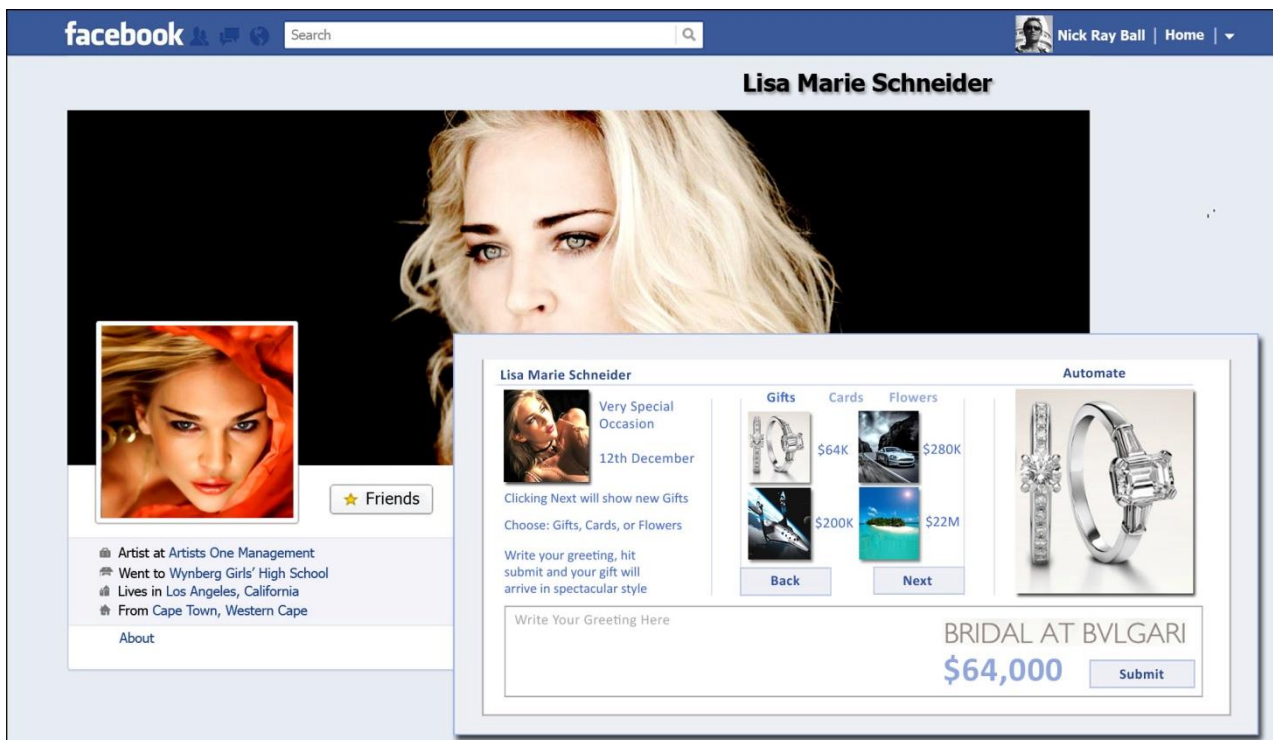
facebook Search

Nick Ray Ball | Home |

Lisa Marie Schneider

Friends

Artist at Artists One Management
Went to Wynberg Girls' High School
Lives in Los Angeles, California
From Cape Town, Western Cape

About

Lisa Marie Schneider

Very Special Occasion

12th December

Clicking Next will show new Gifts

Choose: Gifts, Cards, or Flowers

Write your greeting, hit submit and your gift will arrive in spectacular style

Gifts Cards Flowers

$64K $280K

$200K $22M

Back Next

Automate

Write Your Greeting Here

BRIDAL AT BVLGARI

$64,000

Submit